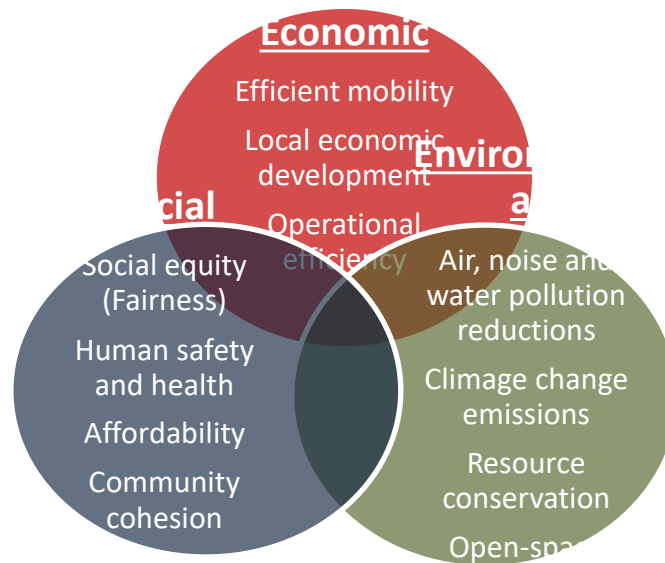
Economic

Efficient mobility

Local economic development

Operational efficiency

Environ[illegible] a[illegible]

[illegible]cial

Social equity (Fairness)

Human safety and health

Affordability

Community cohesion

Air, noise and water pollution reductions

Climage change emissions

Resource conservation

Open-spa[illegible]